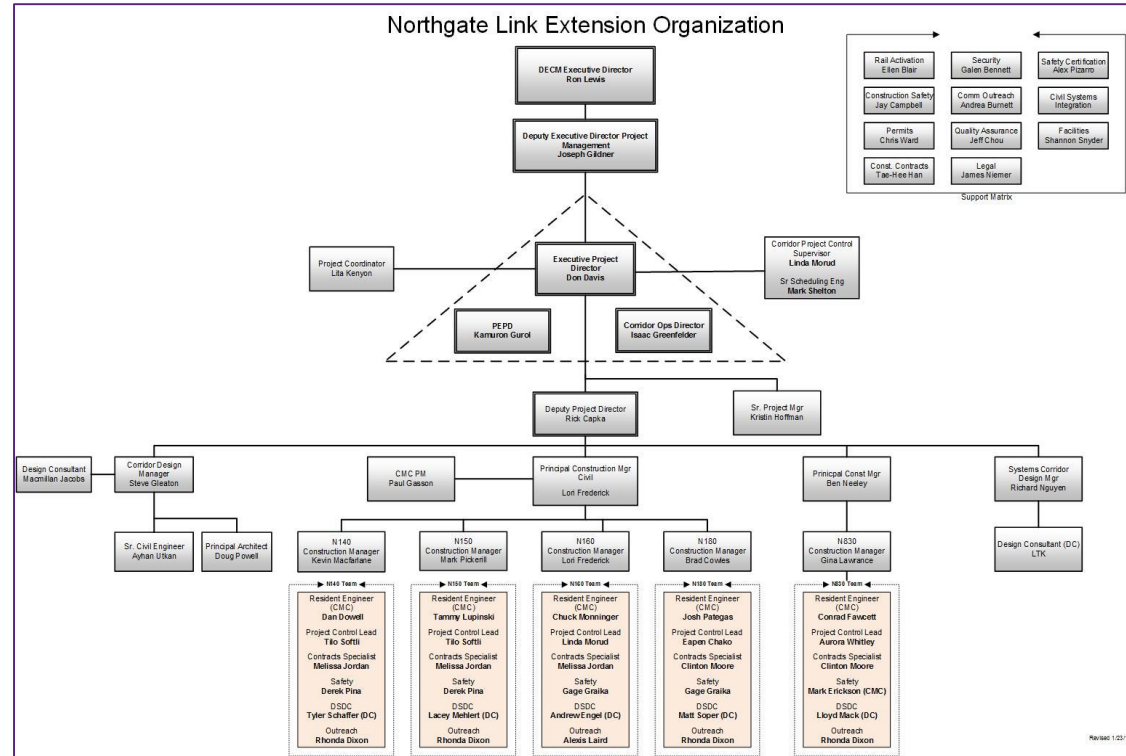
Northgate Link Extension Organization

Rail Activation
Ellen Blair

Security
Galen Bennett

Safety Certification
Alex Pizarro

Construction Safety
Jay Campbell

Comm Outreach
Andrea Burnett

Civil Systems Integration

Permits
Chris Ward

Quality Assurance
Jeff Chou

Facilities
Shannon Snyder

Const. Contracts
Tae-Hee Han

Legal
James Niemer

Support Matrix

DECM Executive Director
Ron Lewis

Deputy Executive Director Project Management
Joseph Gildner

Project Coordinator
Lita Kenyon

Executive Project Director
Don Davis

Corridor Project Control Supervisor
Linda Morud
Sr Scheduling Eng
Mark Shelton

PEPD
Kamuron Gurol

Corridor Ops Director
Isaac Greenfelder

Deputy Project Director
Rick Capka

Sr. Project Mgr
Kristin Hoffman

Design Consultant
Macmillan Jacobs

Corridor Design Manager
Steve Gleaton

CMC PM
Paul Gasson

Principal Construction Mgr Civil
Lori Frederick

Prinicpal Const Mgr
Ben Neeley

Systems Corridor Design Mgr
Richard Nguyen

Sr. Civil Engineer
Ayhan Utkan

Principal Architect
Doug Powell

N140 Construction Manager
Kevin Macfarlane

N150 Construction Manager
Mark Pickerill

N160 Construction Manager
Lori Frederick

N180 Construction Manager
Brad Cowles

N830 Construction Manager
Gina Lawrance

Design Consultant (DC)
LTK

N140 Team
Resident Engineer (CMC)
Dan Dowell
Project Control Lead
Tilo Softli
Contracts Specialist
Melissa Jordan
Safety
Derek Pina
DSDC
Tyler Schaffer (DC)
Outreach
Rhonda Dixon

N150 Team
Resident Engineer (CMC)
Tammy Lupinski
Project Control Lead
Tilo Softli
Contracts Specialist
Melissa Jordan
Safety
Derek Pina
DSDC
Lacey Mehlert (DC)
Outreach
Rhonda Dixon

N160 Team
Resident Engineer (CMC)
Chuck Monninger
Project Control Lead
Linda Morud
Contracts Specialist
Melissa Jordan
Safety
Gage Graika
DSDC
Andrew Engel (DC)
Outreach
Alexis Laird

N180 Team
Resident Engineer (CMC)
Josh Pategas
Project Control Lead
Eapen Chako
Contracts Specialist
Clinton Moore
Safety
Gage Graika
DSDC
Matt Soper (DC)
Outreach
Rhonda Dixon

N830 Team
Resident Engineer (CMC)
Conrad Fawcett
Project Control Lead
Aurora Whitley
Contracts Specialist
Clinton Moore
Safety
Mark Erickson (CMC)
DSDC
Lloyd Mack (DC)
Outreach
Rhonda Dixon

Revised 1/23/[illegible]